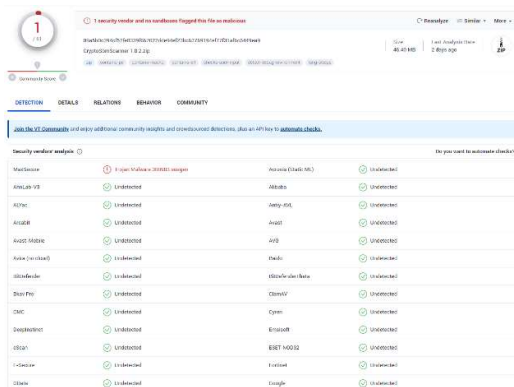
1
/ 61

Community Score

1 security vendor and no sandboxes flagged this file as malicious

CryptoSimScanner 1.0.2.zip

zip

Reanalyze Similar More

Size
46.40 MB

Last Analysis Date
2 days ago

ZIP

DETECTION DETAILS RELATIONS BEHAVIOR COMMUNITY

Join the VT Community and enjoy additional community insights and crowdsourced detections, plus an API key to automate checks.

Security vendors' analysis

Do you want to automate checks?

| | | | |
|---|---|---|---|
| MaxSecure | Trojan.Malware.300983.susgen | Acronis (Static ML) | Undetected |
| AhnLab-V3 | Undetected | Alibaba | Undetected |
| ALYac | Undetected | Antiy-AVL | Undetected |
| Arcabit | Undetected | Avast | Undetected |
| Avast-Mobile | Undetected | AVG | Undetected |
| Avira (no cloud) | Undetected | Baidu | Undetected |
| BitDefender | Undetected | BitDefenderTheta | Undetected |
| Bkav Pro | Undetected | ClamAV | Undetected |
| CMC | Undetected | Cynet | Undetected |
| DeepInstinct | Undetected | Emsisoft | Undetected |
| eScan | Undetected | ESET-NOD32 | Undetected |
| F-Secure | Undetected | Fortinet | Undetected |
| GData | Undetected | Google | Undetected |